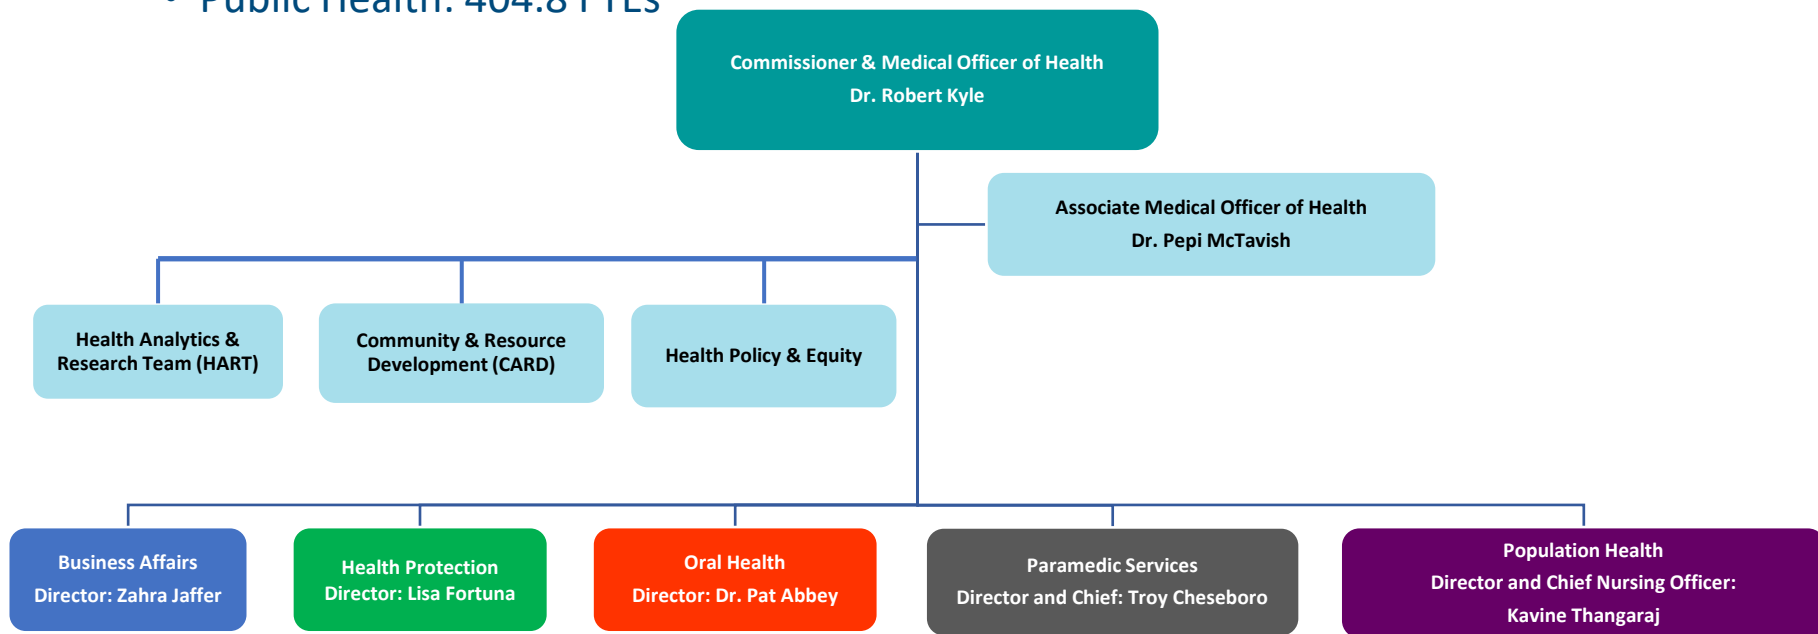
• Public Health: 404.8 FTEs

Commissioner & Medical Officer of Health
Dr. Robert Kyle

Associate Medical Officer of Health
Dr. Pepi McTavish

Health Analytics & Research Team (HART)

Community & Resource Development (CARD)

Health Policy & Equity

Business Affairs
Director: Zahra Jaffer

Health Protection
Director: Lisa Fortuna

Oral Health
Director: Dr. Pat Abbey

Paramedic Services
Director and Chief: Troy Cheseboro

Population Health
Director and Chief Nursing Officer:
Kavine Thangaraj